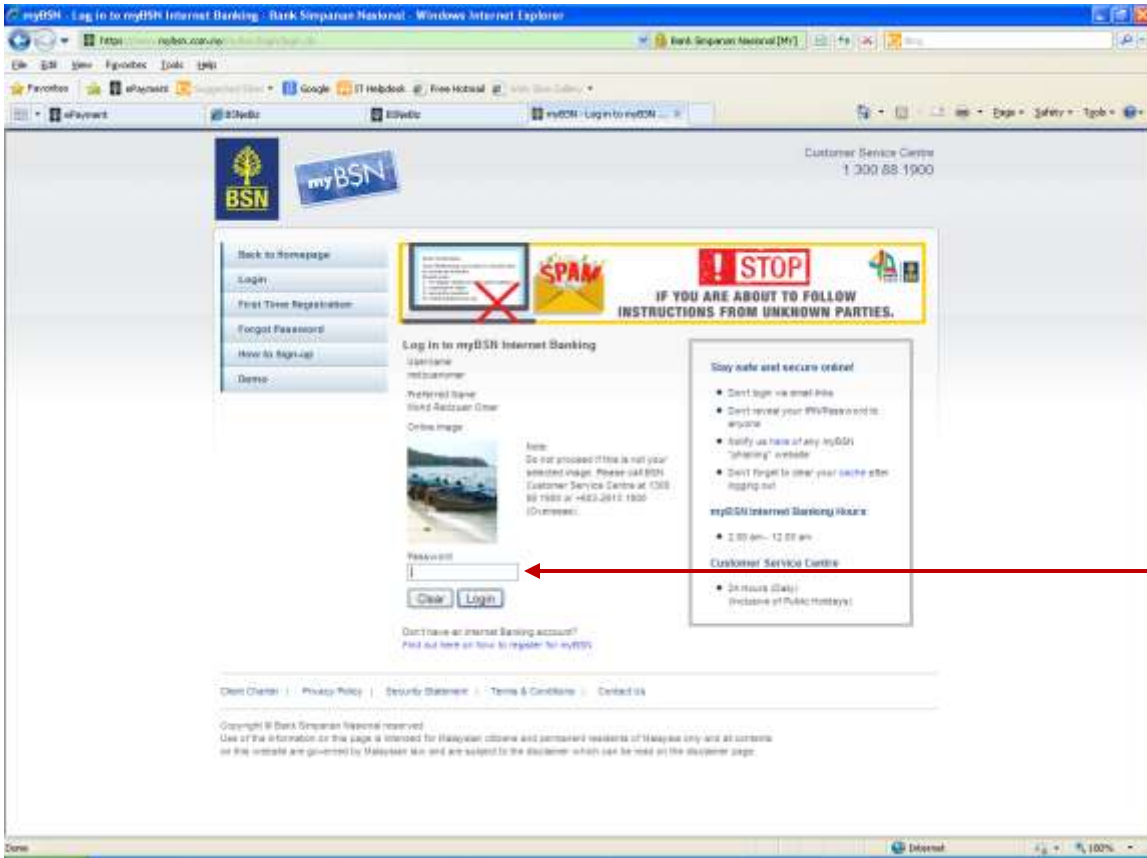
myBSN - Log in to myBSN Internet Banking - Bank Simpanan Nasional - Windows Internet Explorer

https://www.mybsn.com.my/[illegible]

Bank Simpanan Nasional [MY]

File Edit View Favorites Tools Help

Favorites ePayment Suggested Sites Google IT Helpdesk Free Hotmail Web Slice Gallery

ePayment BSNeBiz BSNeBiz myBSN - Log in to myBSN ...

Page Safety Tools

BSN

myBSN

Customer Service Centre
1 300 88 1900

Back to Homepage
Login
First Time Registration
Forgot Password
How to Sign-up
Demo

SPAM

STOP

IF YOU ARE ABOUT TO FOLLOW INSTRUCTIONS FROM UNKNOWN PARTIES.

Log in to myBSN Internet Banking

Username
redzuancomer

Preferred Name
Mohd Redzuan Omar

Online image

Note:
Do not proceed if this is not your selected image. Please call BSN Customer Service Centre at 1300 88 1900 or +603-2613 1900 (Overseas).

Password

Clear Login

Don't have an Internet Banking account?
Find out here on how to register for myBSN

Stay safe and secure online!

• Don't login via email links
• Don't reveal your IPIN/Password to anyone
• Notify us here of any myBSN "phishing" website
• Don't forget to clear your cache after logging out

myBSN Internet Banking Hours

• 2.00 am - 12.00 am

Customer Service Centre

• 24 Hours (Daily)
(Inclusive of Public Holidays)

Client Charter | Privacy Policy | Security Statement | Terms & Conditions | Contact Us

Copyright © Bank Simpanan Nasional reserved
Use of the information on this page is intended for Malaysian citizens and permanent residents of Malaysia only and all contents on this website are governed by Malaysian law and are subject to the disclaimer which can be read on the disclaimer page.

Done

Internet

100%